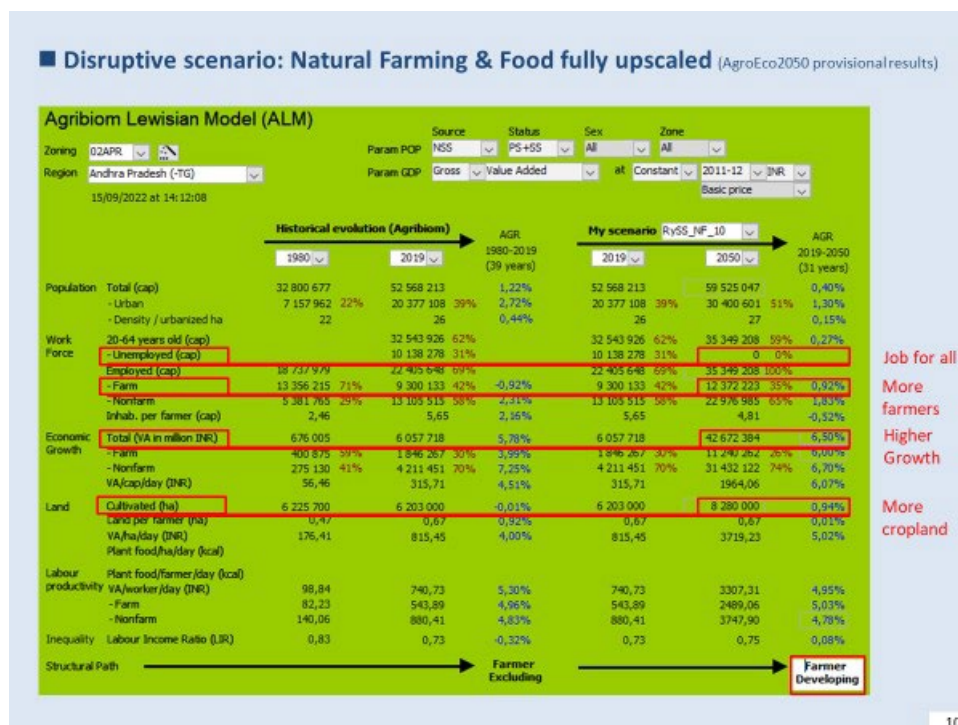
■ Disruptive scenario: Natural Farming & Food fully upscaled (AgroEco2050 provisional results)

Agribiom Lewisian Model (ALM)

Zoning 02APR
Region Andhra Pradesh (-TG)
15/09/2022 at 14:12:08

Param POP Source NSS Status PS+SS Sex All Zone All
Param GDP Gross Value Added at Constant 2011-12 INR Basic price

| | | Historical evolution (Agribiom) 1980 | | 2019 | | AGR 1980-2019 (39 years) | My scenario RySS_NF_10 2019 | | 2050 | | AGR 2019-2050 (31 years) |
|---|---|---|---|---|---|---|---|---|---|---|---|
| Population | Total (cap) | 32 800 677 | | 52 568 213 | | 1,22% | 52 568 213 | | 59 525 047 | | 0,40% |
| | - Urban | 7 157 962 | 22% | 20 377 108 | 39% | 2,72% | 20 377 108 | 39% | 30 400 601 | 51% | 1,30% |
| | - Density / urbanized ha | 22 | | 26 | | 0,44% | 26 | | 27 | | 0,15% |
| Work Force | 20-64 years old (cap) | | | 32 543 926 | 62% | | 32 543 926 | 62% | 35 349 208 | 59% | 0,27% |
| | - Unemployed (cap) | | | 10 138 278 | 31% | | 10 138 278 | 31% | 0 | 0% | |
| | Employed (cap) | 18 737 979 | | 22 405 648 | 69% | | 22 405 648 | 69% | 35 349 208 | 100% | |
| | - Farm | 13 356 215 | 71% | 9 300 133 | 42% | -0,92% | 9 300 133 | 42% | 12 372 223 | 35% | 0,92% |
| | - Nonfarm | 5 381 765 | 29% | 13 105 515 | 58% | 2,31% | 13 105 515 | 58% | 22 976 985 | 65% | 1,83% |
| | Inhab. per farmer (cap) | 2,46 | | 5,65 | | 2,16% | 5,65 | | 4,81 | | -0,52% |
| Economic Growth | Total (VA in million INR) | 676 005 | | 6 057 718 | | 5,78% | 6 057 718 | | 42 672 384 | | 6,50% |
| | - Farm | 400 875 | 59% | 1 846 267 | 30% | 3,99% | 1 846 267 | 30% | 11 240 262 | 26% | 6,00% |
| | - Nonfarm | 275 130 | 41% | 4 211 451 | 70% | 7,25% | 4 211 451 | 70% | 31 432 122 | 74% | 6,70% |
| | VA/cap/day (INR) | 56,46 | | 315,71 | | 4,51% | 315,71 | | 1964,06 | | 6,07% |
| Land | Cultivated (ha) | 6 225 700 | | 6 203 000 | | -0,01% | 6 203 000 | | 8 280 000 | | 0,94% |
| | Land per farmer (ha) | 0,47 | | 0,67 | | 0,92% | 0,67 | | 0,67 | | 0,01% |
| | VA/ha/day (INR) | 176,41 | | 815,45 | | 4,00% | 815,45 | | 3719,23 | | 5,02% |
| | Plant food/ha/day (kcal) | | | | | | | | | | |
| Labour productivity | Plant food/farmer/day (kcal) | | | | | | | | | | |
| | VA/worker/day (INR) | 98,84 | | 740,73 | | 5,30% | 740,73 | | 3307,31 | | 4,95% |
| | - Farm | 82,23 | | 543,89 | | 4,96% | 543,89 | | 2489,06 | | 5,03% |
| | - Nonfarm | 140,06 | | 880,41 | | 4,83% | 880,41 | | 3747,90 | | 4,78% |
| Inequality | Labour Income Ratio (LIR) | 0,83 | | 0,73 | | -0,32% | 0,73 | | 0,75 | | 0,08% |
| Structural Path | | | | | | Farmer Excluding | | | | | Farmer Developing |

Job for all
More farmers
Higher Growth
More cropland

10